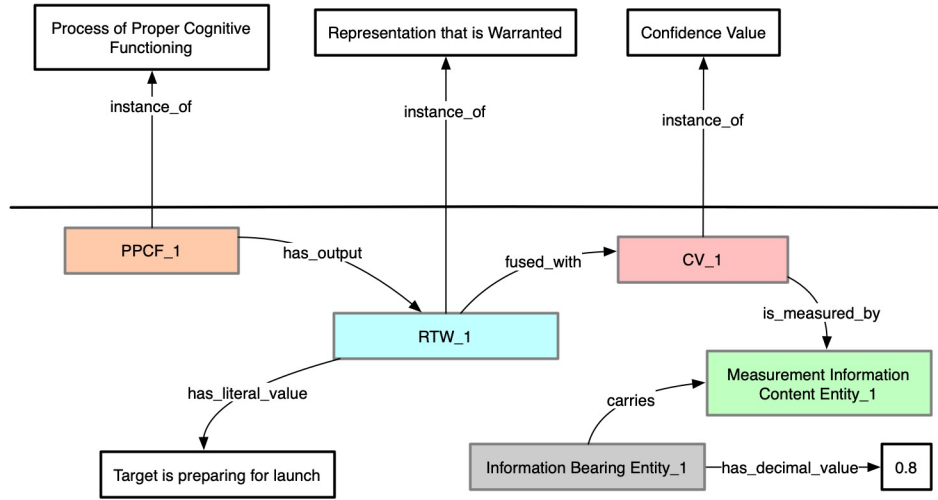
Process of Proper Cognitive Functioning

Representation that is Warranted

Confidence Value

instance_of

instance_of

instance_of

PPCF_1

has_output

fused_with

CV_1

RTW_1

is_measured_by

has_literal_value

Measurement Information Content Entity_1

carries

Target is preparing for launch

Information Bearing Entity_1

has_decimal_value

0.8